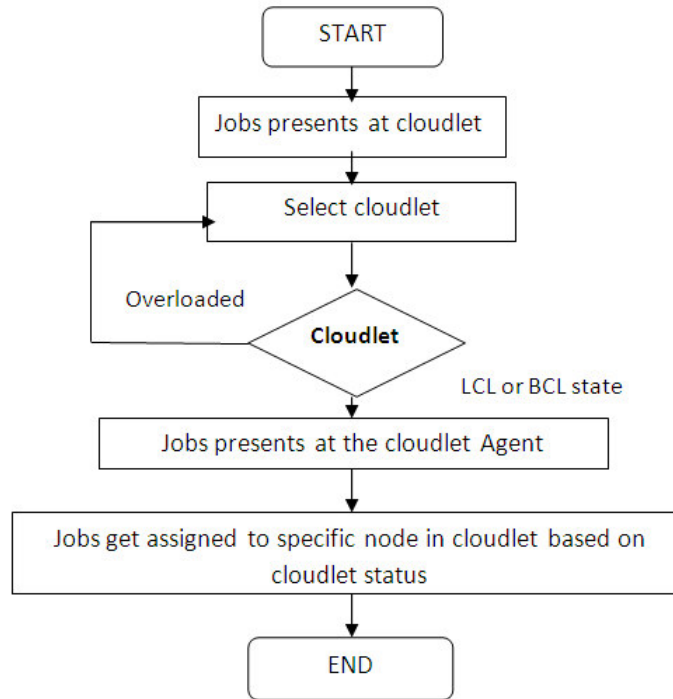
START

Jobs presents at cloudlet

Select cloudlet

Overloaded

Cloudlet

LCL or BCL state

Jobs presents at the cloudlet Agent

Jobs get assigned to specific node in cloudlet based on cloudlet status

END